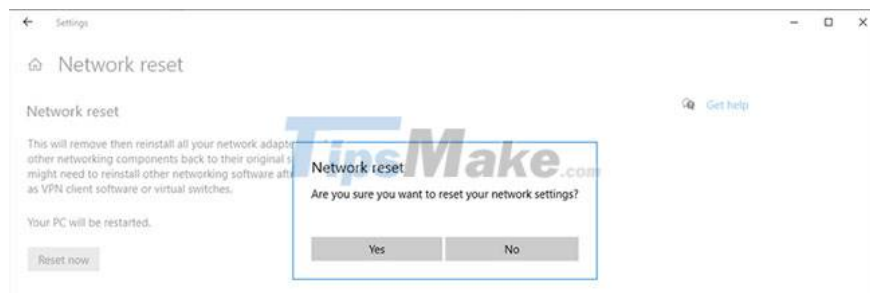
← Settings

⌂ Network reset

Network reset

This will remove then reinstall all your network adapte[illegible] other networking components back to their original s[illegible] might need to reinstall other networking software aft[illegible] as VPN client software or virtual switches.

Your PC will be restarted.

Reset now

Get help

TipsMake.com

Network reset

Are you sure you want to reset your network settings?

Yes

No